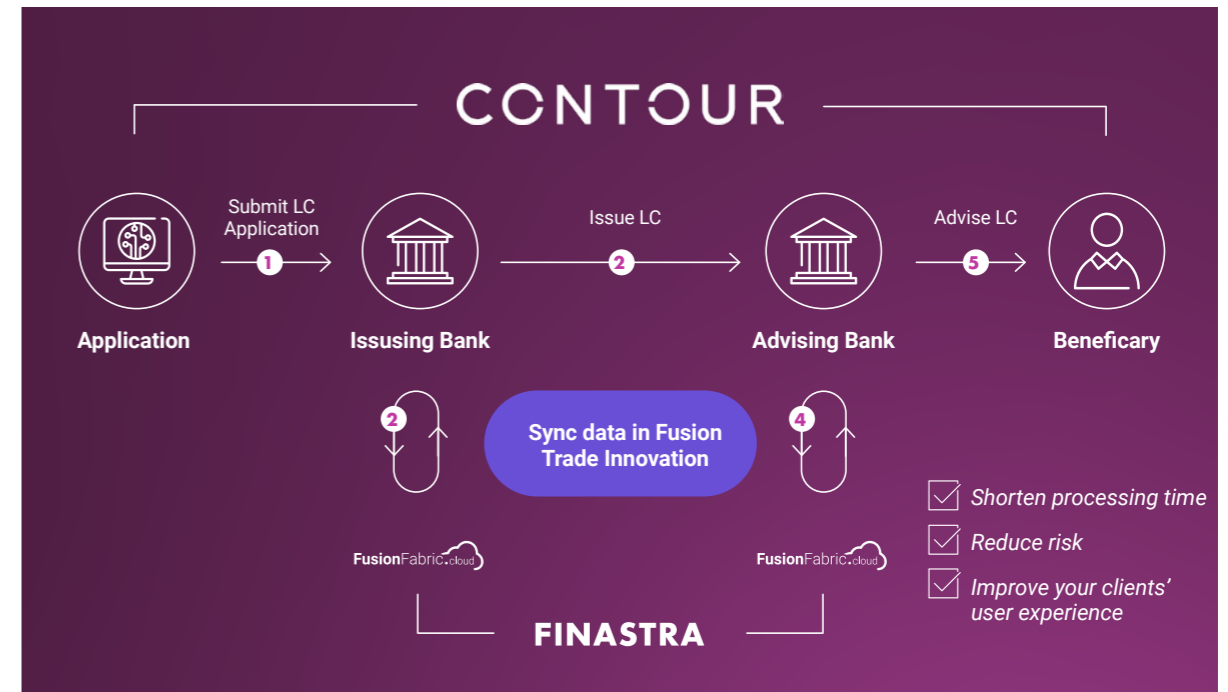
CONTOUR

Submit LC Application
1

Issue LC
2

Advise LC
5

Application

Issusing Bank

Advising Bank

Beneficary

2

Sync data in Fusion Trade Innovation

4

FusionFabric.cloud

FusionFabric.cloud

Shorten processing time

Reduce risk

Improve your clients' user experience

FINASTRA